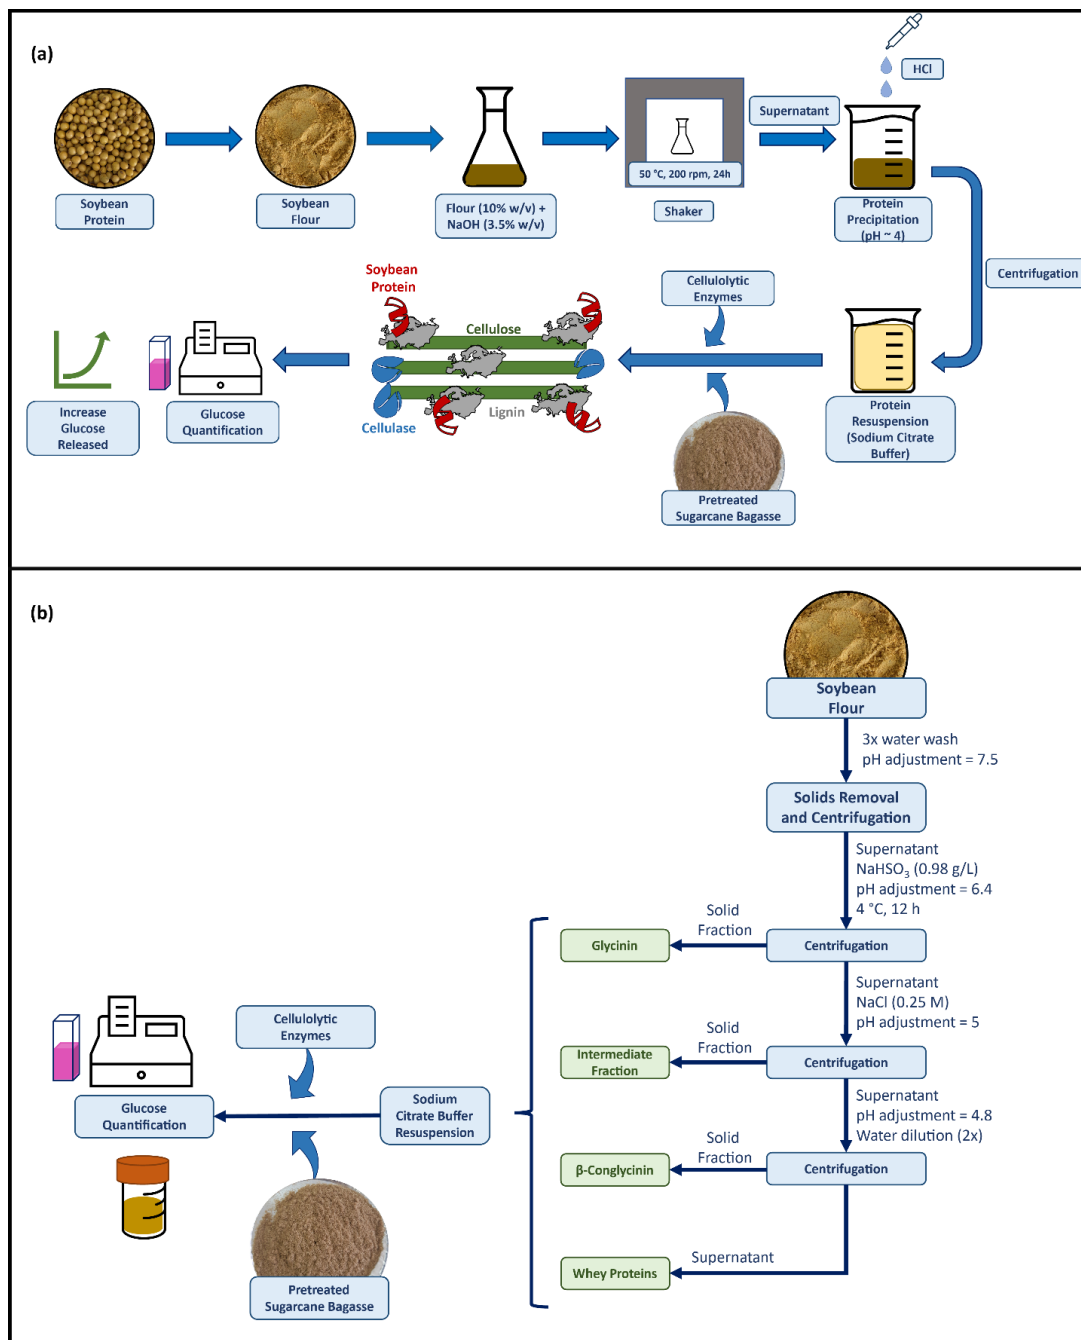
(a)

Soybean Protein

Soybean Flour

Flour (10% w/v) + NaOH (3.5% w/v)

50 °C, 200 rpm, 24h

Shaker

Supernatant

HCl

Protein Precipitation (pH ~ 4)

Centrifugation

Protein Resuspension (Sodium Citrate Buffer)

Cellulolytic Enzymes

Pretreated Sugarcane Bagasse

Soybean Protein

Cellulose

Lignin

Cellulase

Glucose Quantification

Increase Glucose Released

(b)

Soybean Flour

3x water wash
pH adjustment = 7.5

Solids Removal and Centrifugation

Supernatant
NaHSO$_3$ (0.98 g/L)
pH adjustment = 6.4
4 °C, 12 h

Solid Fraction

Glycinin

Centrifugation

Supernatant
NaCl (0.25 M)
pH adjustment = 5

Solid Fraction

Intermediate Fraction

Centrifugation

Supernatant
pH adjustment = 4.8
Water dilution (2x)

Solid Fraction

β-Conglycinin

Centrifugation

Supernatant

Whey Proteins

Sodium Citrate Buffer Resuspension

Cellulolytic Enzymes

Glucose Quantification

Pretreated Sugarcane Bagasse